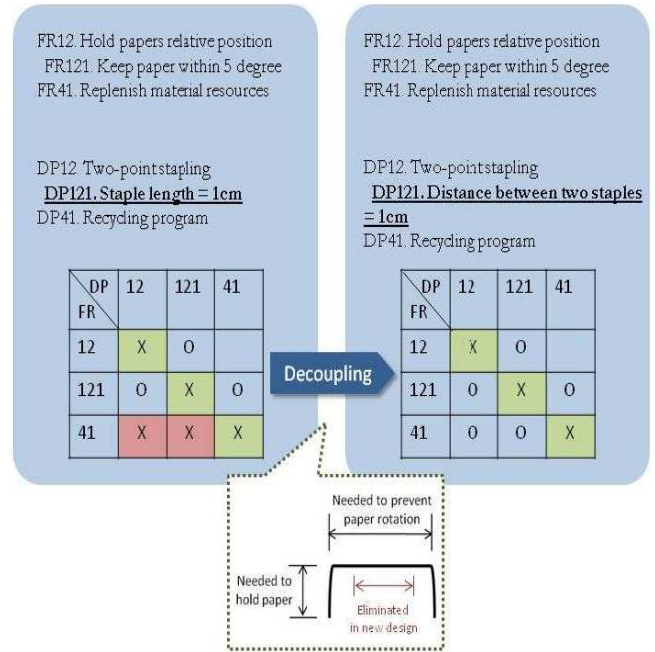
FR12. Hold papers relative position
FR121. Keep paper within 5 degree
FR41. Replenish material resources

DP12. Two-point stapling
**DP121. Staple length = 1cm**
DP41. Recycling program

| DP \ FR | 12 | 121 | 41 |
|---|---|---|---|
| 12 | X | O | |
| 121 | O | X | O |
| 41 | X | X | X |

Decoupling

FR12. Hold papers relative position
FR121. Keep paper within 5 degree
FR41. Replenish material resources

DP12. Two-point stapling
**DP121. Distance between two staples = 1cm**
DP41. Recycling program

| DP \ FR | 12 | 121 | 41 |
|---|---|---|---|
| 12 | X | O | |
| 121 | O | X | O |
| 41 | O | O | X |

Needed to prevent paper rotation
Needed to hold paper
Eliminated in new design